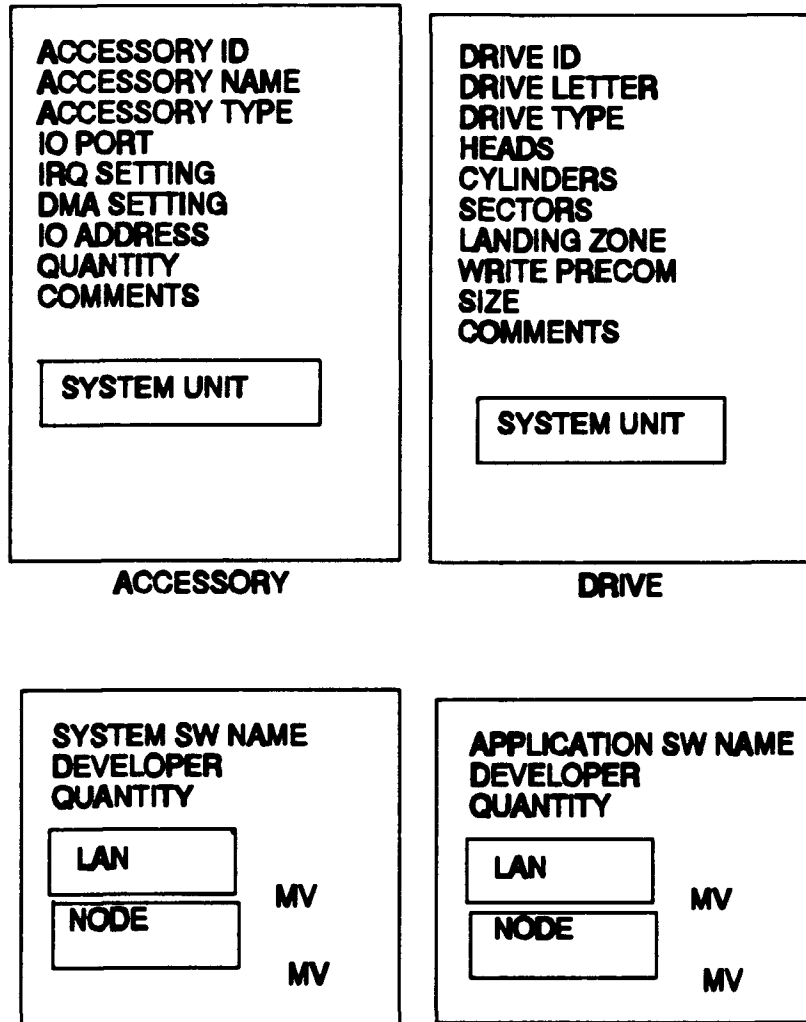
ACCESSORY ID
ACCESSORY NAME
ACCESSORY TYPE
IO PORT
IRQ SETTING
DMA SETTING
IO ADDRESS
QUANTITY
COMMENTS

SYSTEM UNIT

ACCESSORY

DRIVE ID
DRIVE LETTER
DRIVE TYPE
HEADS
CYLINDERS
SECTORS
LANDING ZONE
WRITE PRECOM
SIZE
COMMENTS

SYSTEM UNIT

DRIVE

SYSTEM SW NAME
DEVELOPER
QUANTITY

LAN

MV

NODE

MV

APPLICATION SW NAME
DEVELOPER
QUANTITY

LAN

MV

NODE

MV